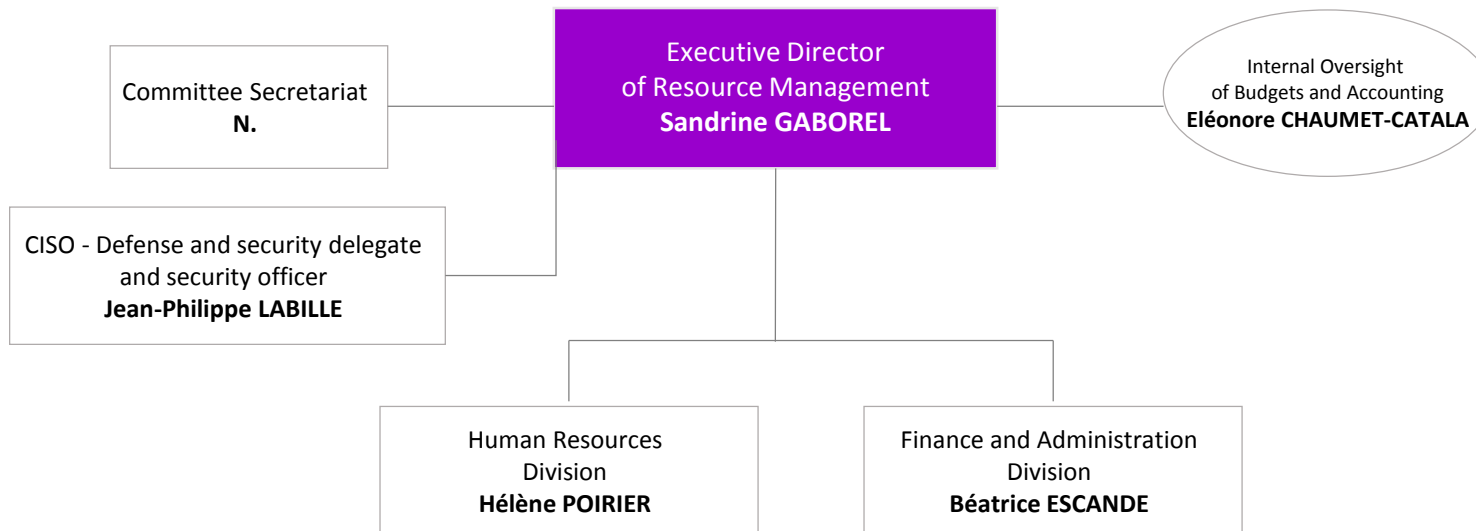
Executive Director
of Resource Management
**Sandrine GABOREL**

Committee Secretariat
**N.**

Internal Oversight
of Budgets and Accounting
**Eléonore CHAUMET-CATALA**

CISO - Defense and security delegate
and security officer
**Jean-Philippe LABILLE**

Human Resources
Division
**Hélène POIRIER**

Finance and Administration
Division
**Béatrice ESCANDE**